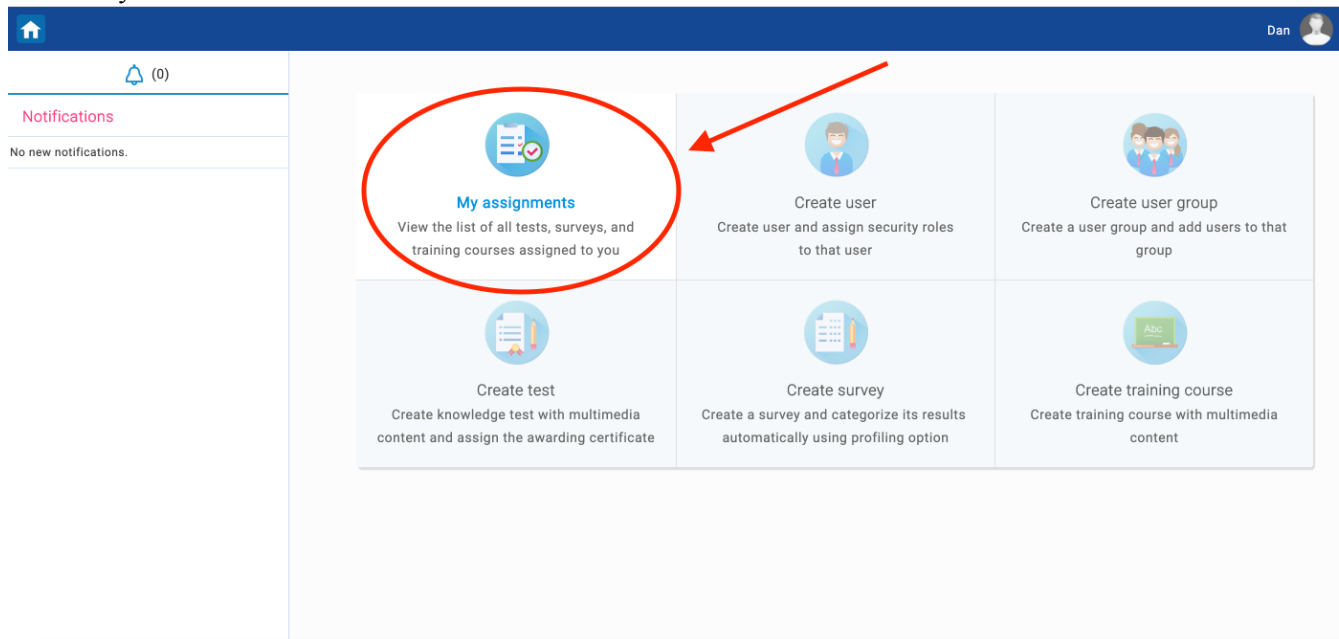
Dan

(0)

Notifications

No new notifications.

My assignments
View the list of all tests, surveys, and training courses assigned to you

Create user
Create user and assign security roles to that user

Create user group
Create a user group and add users to that group

Create test
Create knowledge test with multimedia content and assign the awarding certificate

Create survey
Create a survey and categorize its results automatically using profiling option

Abc

Create training course
Create training course with multimedia content